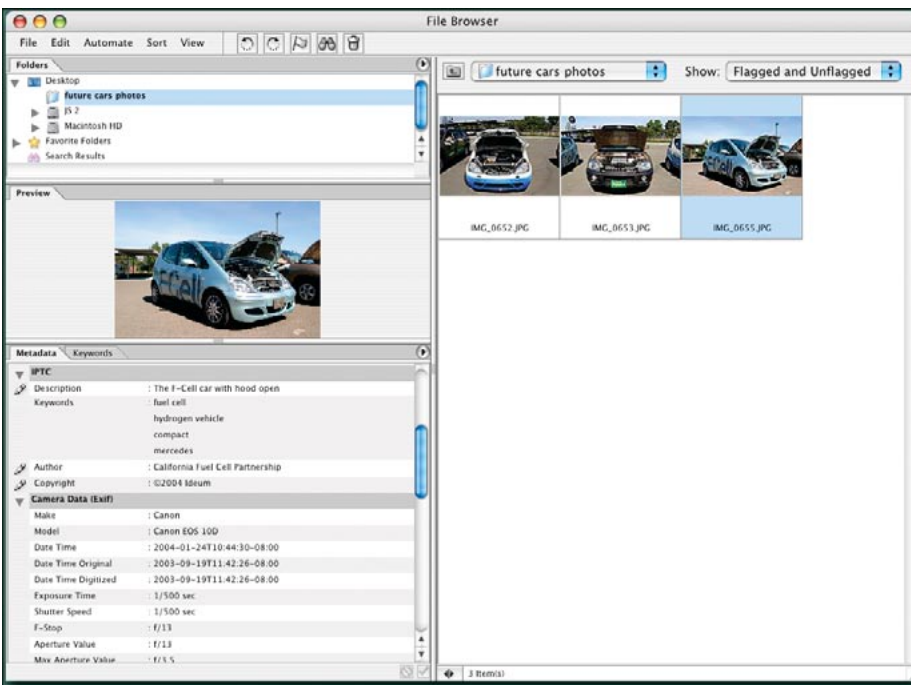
File Browser

File Edit Automate Sort View

Folders

Desktop
future cars photos
JS 2
Macintosh HD
Favorite Folders
Search Results

Preview

Metadata Keywords

IPTC
Description : The F-Cell car with hood open
Keywords : fuel cell
hydrogen vehicle
compact
mercedes
Author : California Fuel Cell Partnership
Copyright : ©2004 Ideum
Camera Data (Exif)
Make : Canon
Model : Canon EOS 10D
Date Time : 2004-01-24T10:44:30-08:00
Date Time Original : 2003-09-19T11:42:26-08:00
Date Time Digitized : 2003-09-19T11:42:26-08:00
Exposure Time : 1/500 sec
Shutter Speed : 1/500 sec
F-Stop : f/13
Aperture Value : f/13
Max Aperture Value : f/3.5

future cars photos Show: Flagged and Unflagged

IMG_0652.JPG IMG_0653.JPG IMG_0655.JPG

3 Item(s)